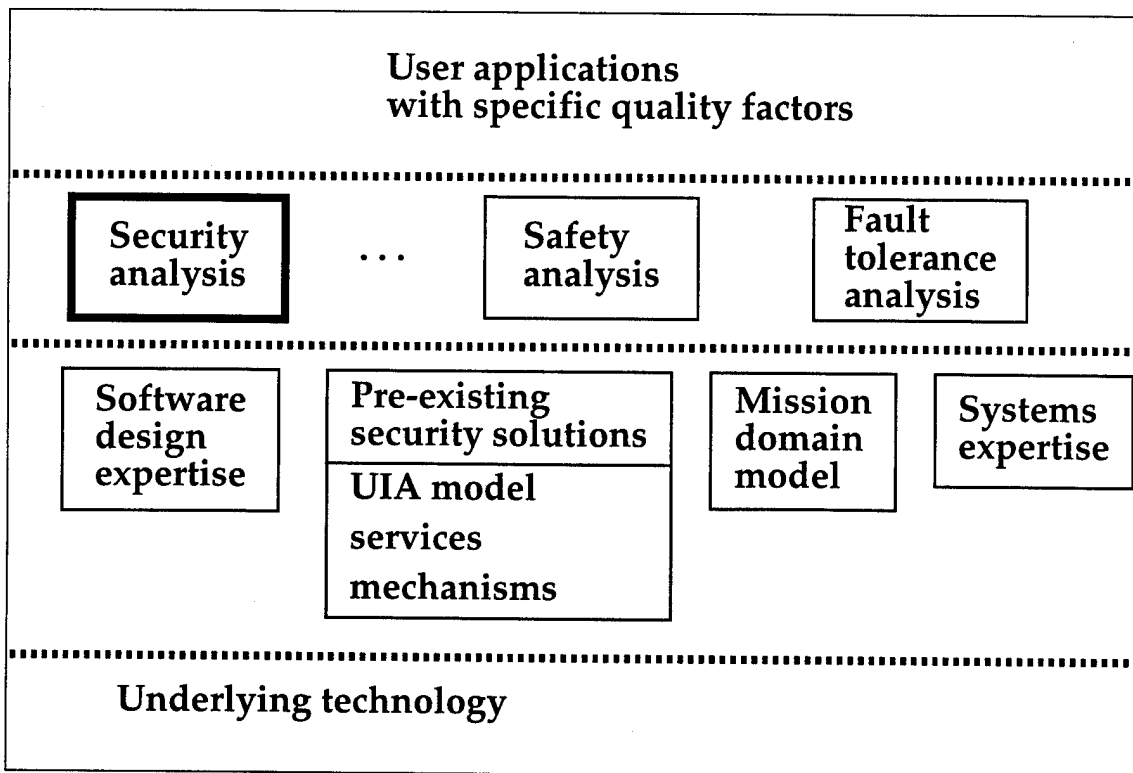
User applications
with specific quality factors

Security analysis

. . .

Safety analysis

Fault tolerance analysis

Software design expertise

Pre-existing security solutions

UIA model
services
mechanisms

Mission domain model

Systems expertise

Underlying technology